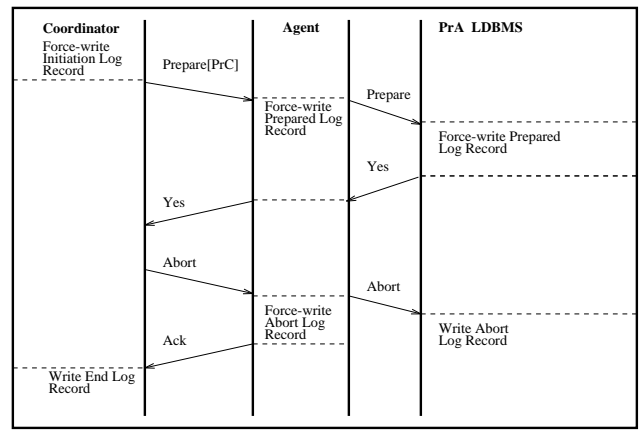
Coordinator

Agent

PrA LDBMS

Force-write Initiation Log Record

Prepare[PrC]

Force-write Prepared Log Record

Prepare

Force-write Prepared Log Record

Yes

Yes

Abort

Abort

Force-write Abort Log Record

Write Abort Log Record

Ack

Write End Log Record